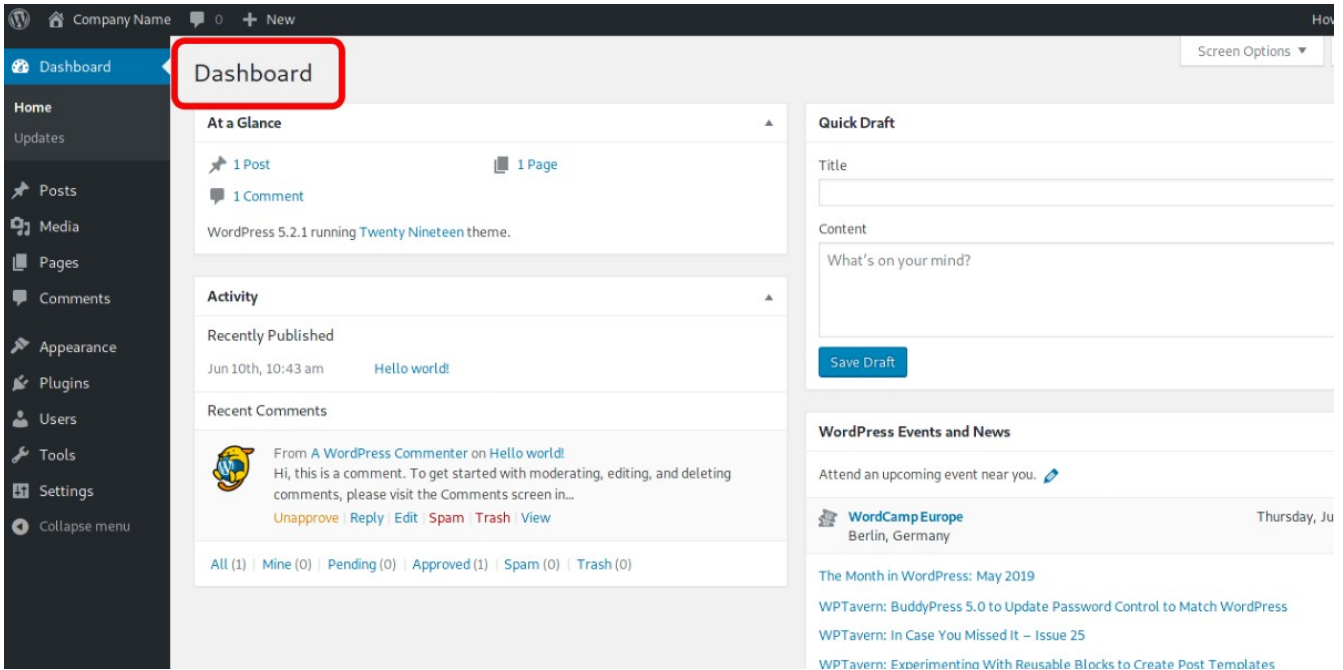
Company Name 0 + New

How

Dashboard

Home

Updates

Posts

Media

Pages

Comments

Appearance

Plugins

Users

Tools

Settings

Collapse menu

Screen Options ▼

Dashboard

At a Glance

1 Post

1 Page

1 Comment

WordPress 5.2.1 running Twenty Nineteen theme.

Activity

Recently Published

Jun 10th, 10:43 am Hello world!

Recent Comments

From A WordPress Commenter on Hello world!
Hi, this is a comment. To get started with moderating, editing, and deleting comments, please visit the Comments screen in…

Unapprove | Reply | Edit | Spam | Trash | View

All (1) | Mine (0) | Pending (0) | Approved (1) | Spam (0) | Trash (0)

Quick Draft

Title

Content

What's on your mind?

Save Draft

WordPress Events and News

Attend an upcoming event near you.

WordCamp Europe
Berlin, Germany

Thursday, Ju

The Month in WordPress: May 2019

WPTavern: BuddyPress 5.0 to Update Password Control to Match WordPress

WPTavern: In Case You Missed It – Issue 25

WPTavern: Experimenting With Reusable Blocks to Create Post Templates